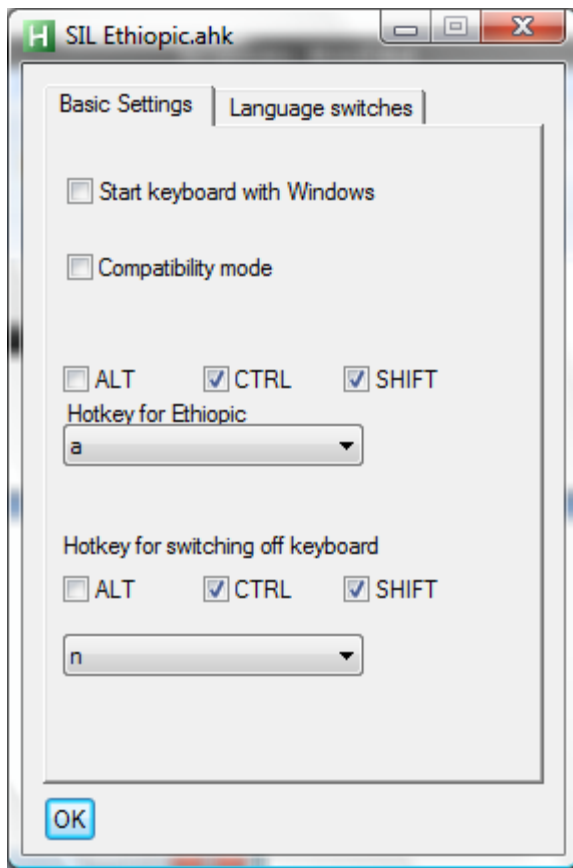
H SIL Ethiopic.ahk

Basic Settings | Language switches

Start keyboard with Windows

Compatibility mode

ALT CTRL SHIFT

Hotkey for Ethiopic

a

Hotkey for switching off keyboard

ALT CTRL SHIFT

n

OK